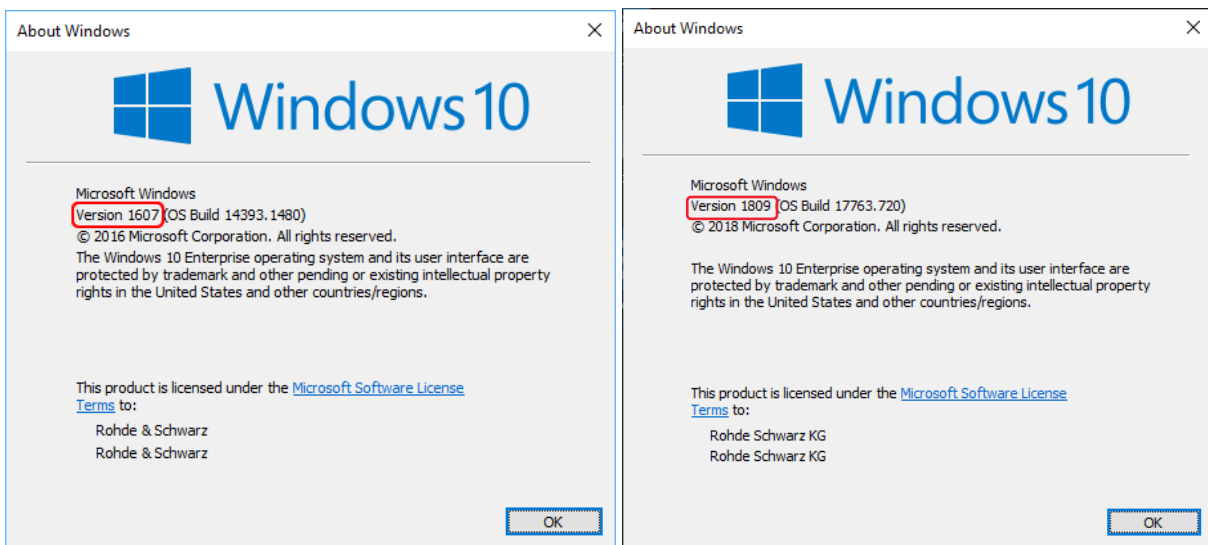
About Windows

×

Windows 10

Microsoft Windows
Version 1607 (OS Build 14393.1480)
© 2016 Microsoft Corporation. All rights reserved.
The Windows 10 Enterprise operating system and its user interface are protected by trademark and other pending or existing intellectual property rights in the United States and other countries/regions.

This product is licensed under the Microsoft Software License Terms to:
Rohde & Schwarz
Rohde & Schwarz

OK

About Windows

×

Windows 10

Microsoft Windows
Version 1809 (OS Build 17763.720)
© 2018 Microsoft Corporation. All rights reserved.

The Windows 10 Enterprise operating system and its user interface are protected by trademark and other pending or existing intellectual property rights in the United States and other countries/regions.

This product is licensed under the Microsoft Software License Terms to:
Rohde Schwarz KG
Rohde Schwarz KG

OK